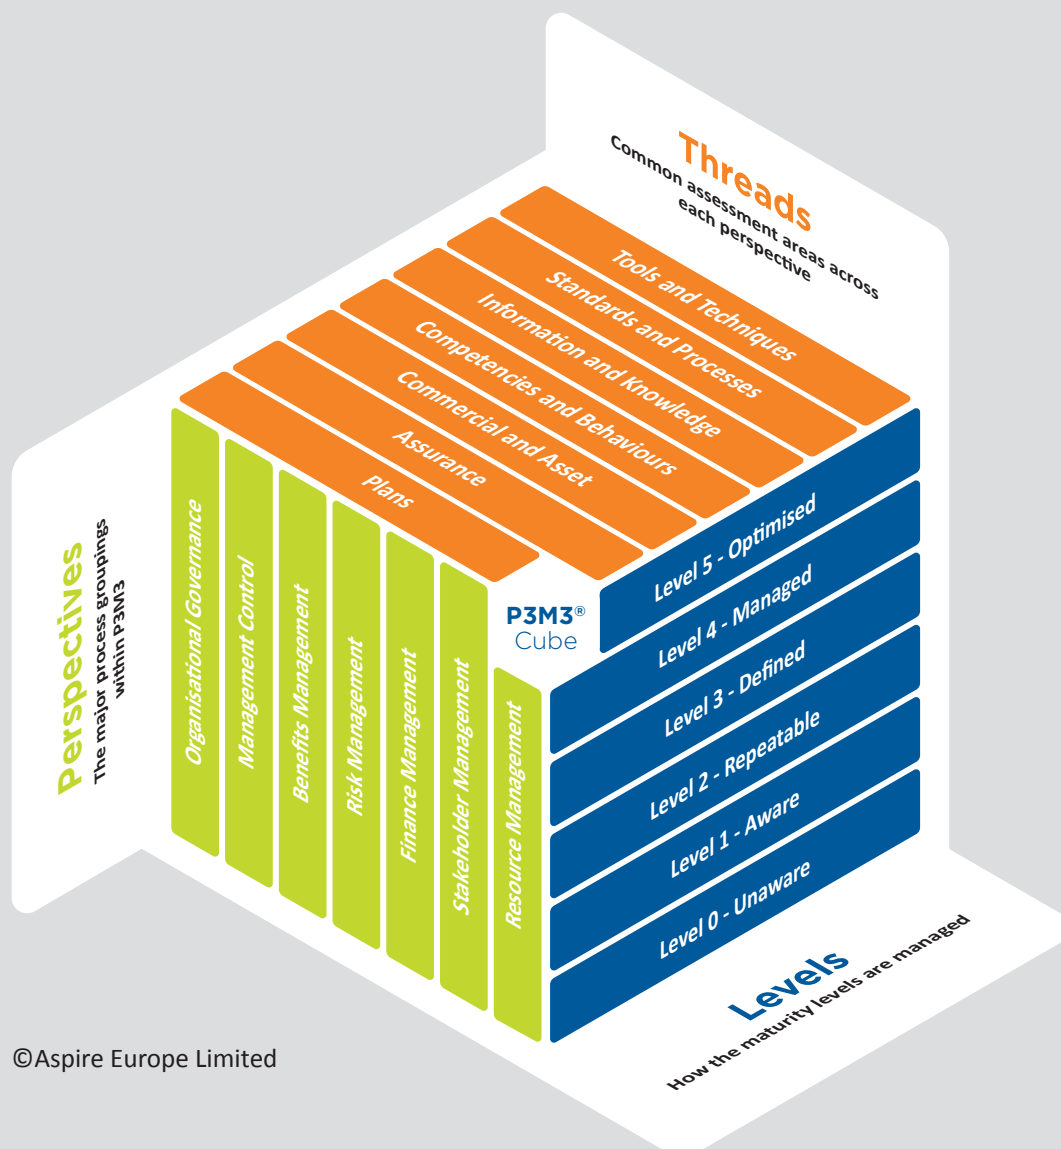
Threads
Common assessment areas across each perspective

Tools and Techniques
Standards and Processes
Information and Knowledge
Competencies and Behaviours
Commercial and Asset
Assurance
Plans

Perspectives
The major process groupings within P3M3

Organisational Governance
Management Control
Benefits Management
Risk Management
Finance Management
Stakeholder Management
Resource Management

P3M3® Cube

Level 5 - Optimised
Level 4 - Managed
Level 3 - Defined
Level 2 - Repeatable
Level 1 - Aware
Level 0 - Unaware

Levels
How the maturity levels are managed

©Aspire Europe Limited